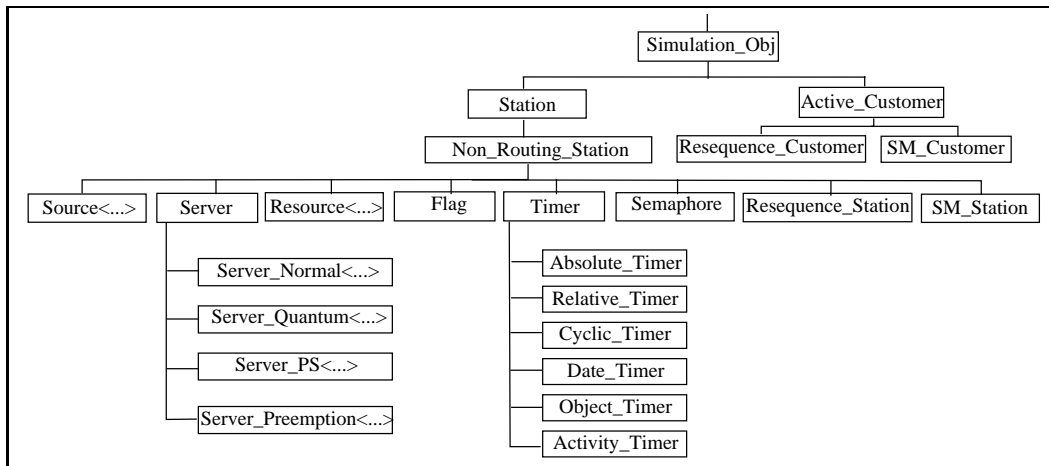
Simulation_Obj

Station

Active_Customer

Non_Routing_Station

Resequence_Customer

SM_Customer

Source<...>

Server

Resource<...>

Flag

Timer

Semaphore

Resequence_Station

SM_Station

Server_Normal<...>

Server_Quantum<...>

Server_PS<...>

Server_Preemption<...>

Absolute_Timer

Relative_Timer

Cyclic_Timer

Date_Timer

Object_Timer

Activity_Timer